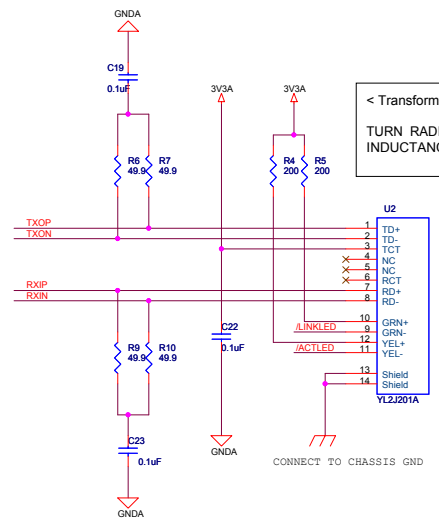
GNDA

C19
0.1uF

3V3A

3V3A

< Transform

TURN RADI
INDUCTANC

R6
49.9

R7
49.9

R4
200

R5
200

U2

TXOP
TXON

1 TD+
2 TD-
3 TCT
4 NC
5 NC
6 RCT
7 RD+
8 RD-

RXIP
RXIN

R9
49.9

R10
49.9

C22
0.1uF

10 GRN+
9 GRN-
12 YEL+
11 YEL-

/LINKLED
/ACTLED

13 Shield
14 Shield

YL2J201A

C23
0.1uF

GNDA

CONNECT TO CHASSIS GND

GNDA